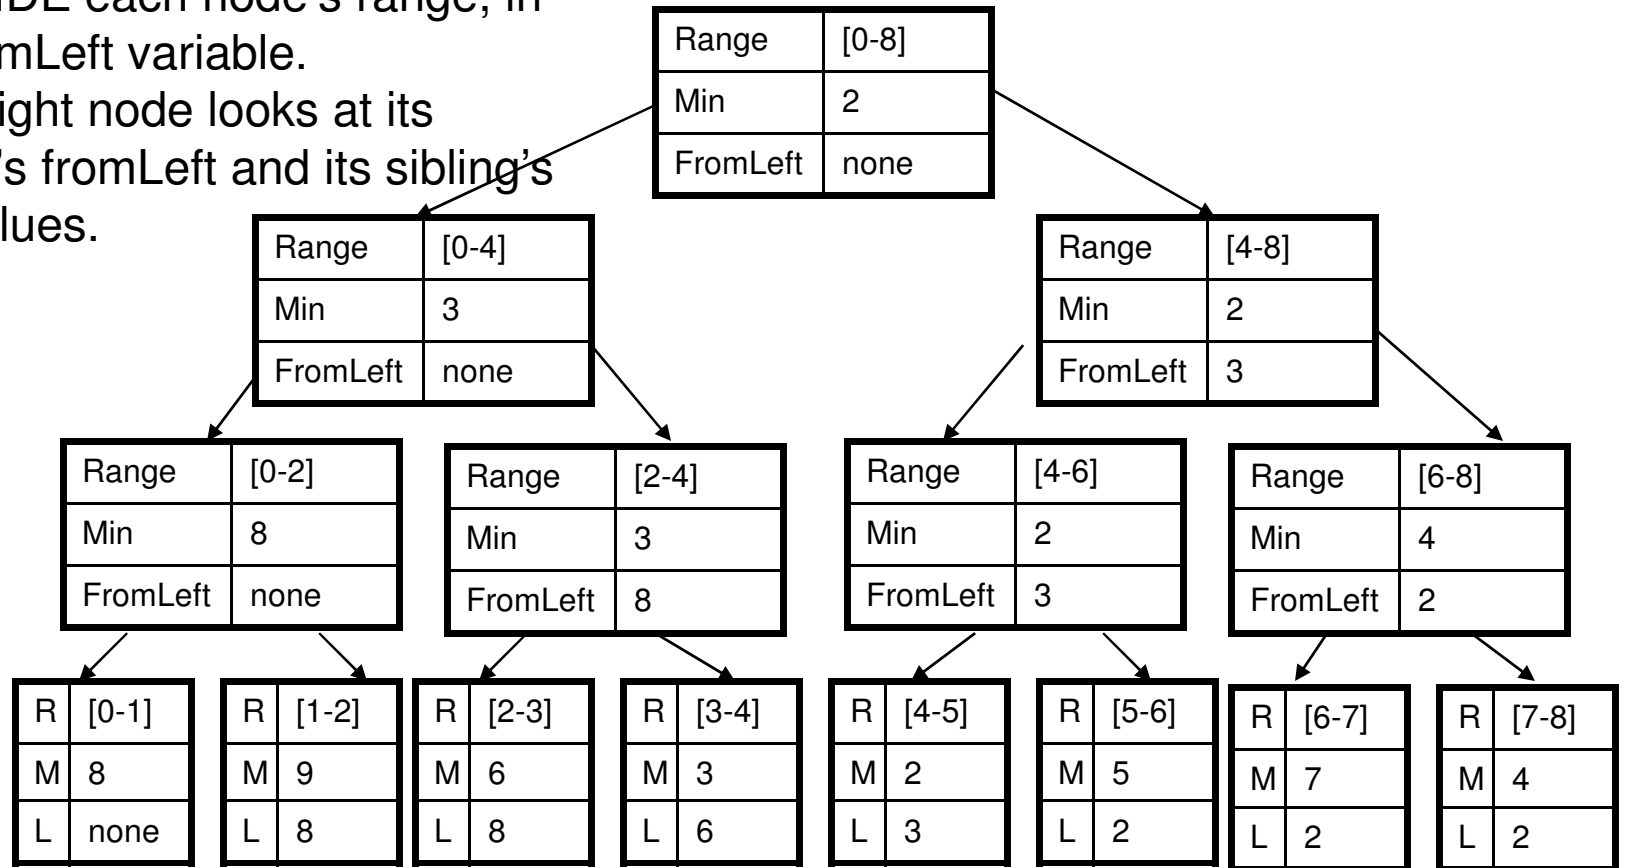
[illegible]DE each node's range, in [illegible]mLeft variable.
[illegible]ight node looks at its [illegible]'s fromLeft and its sibling's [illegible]lues.

| Range | [0-8] |
|---|---|
| Min | 2 |
| FromLeft | none |

| Range | [0-4] |
|---|---|
| Min | 3 |
| FromLeft | none |

| Range | [4-8] |
|---|---|
| Min | 2 |
| FromLeft | 3 |

| Range | [0-2] |
|---|---|
| Min | 8 |
| FromLeft | none |

| Range | [2-4] |
|---|---|
| Min | 3 |
| FromLeft | 8 |

| Range | [4-6] |
|---|---|
| Min | 2 |
| FromLeft | 3 |

| Range | [6-8] |
|---|---|
| Min | 4 |
| FromLeft | 2 |

| R | [0-1] |
|---|---|
| M | 8 |
| L | none |

| R | [1-2] |
|---|---|
| M | 9 |
| L | 8 |

| R | [2-3] |
|---|---|
| M | 6 |
| L | 8 |

| R | [3-4] |
|---|---|
| M | 3 |
| L | 6 |

| R | [4-5] |
|---|---|
| M | 2 |
| L | 3 |

| R | [5-6] |
|---|---|
| M | 5 |
| L | 2 |

| R | [6-7] |
|---|---|
| M | 7 |
| L | 2 |

| R | [7-8] |
|---|---|
| M | 4 |
| L | 2 |